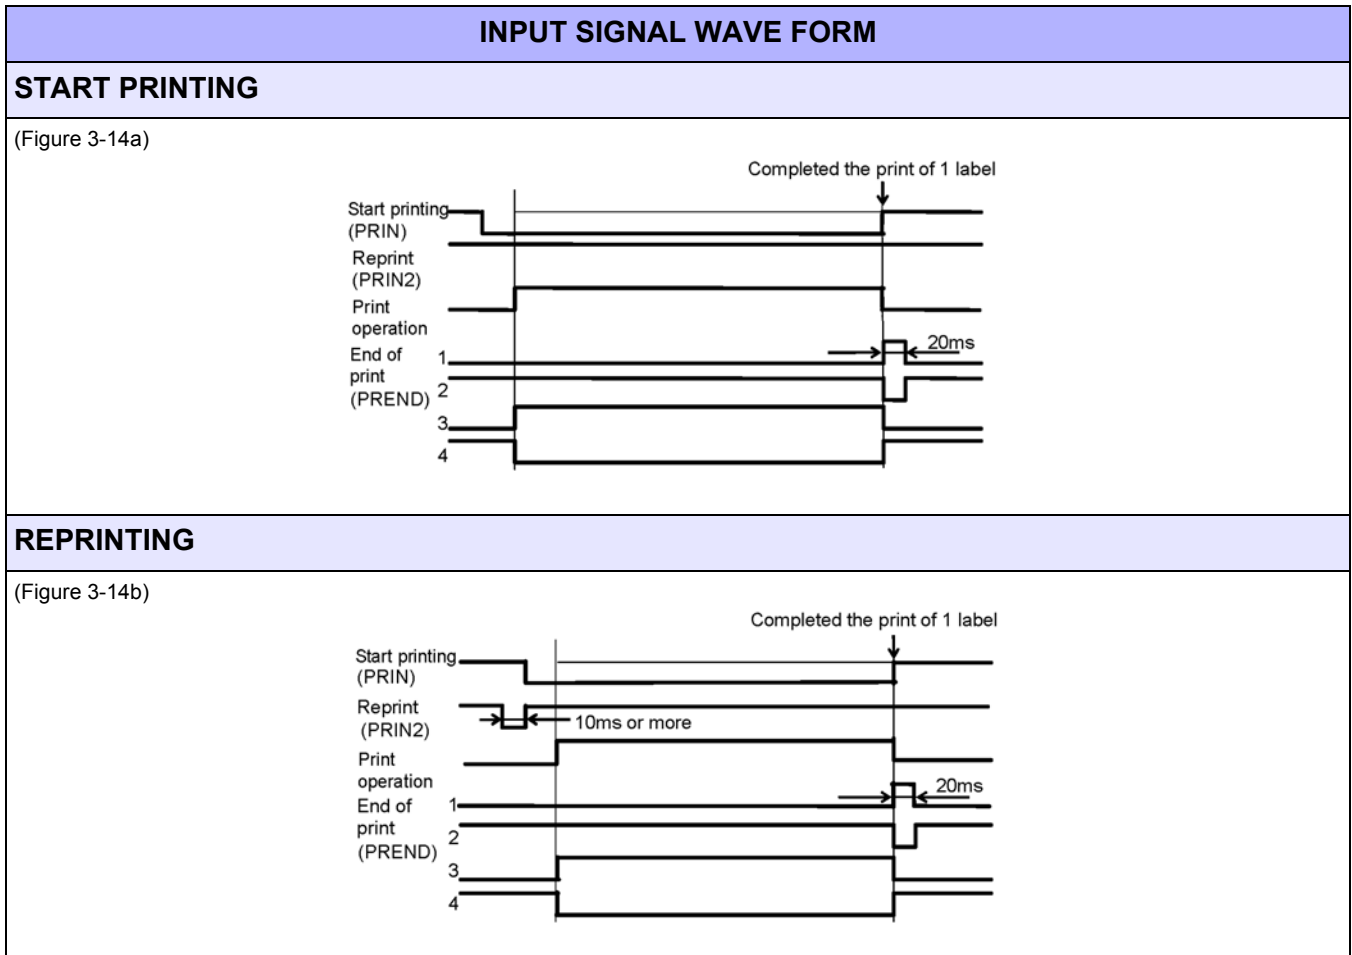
INPUT SIGNAL WAVE FORM

START PRINTING

(Figure 3-14a)

Completed the print of 1 label

Start printing (PRIN)

Reprint (PRIN2)

Print operation

End of print (PREND)

1

2

3

4

20ms

REPRINTING

(Figure 3-14b)

Completed the print of 1 label

Start printing (PRIN)

Reprint (PRIN2)

10ms or more

Print operation

End of print (PREND)

1

2

3

4

20ms